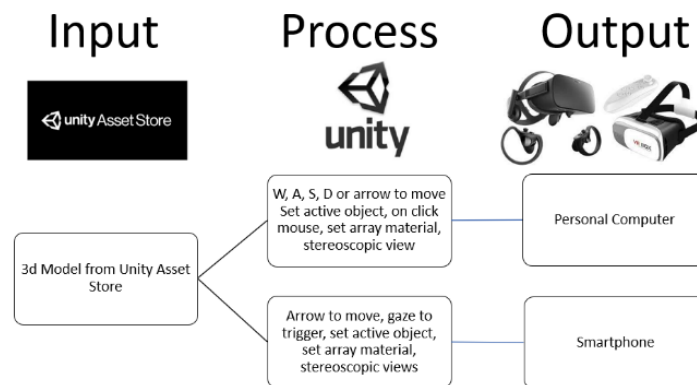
Input

Process

Output

unity Asset Store

unity

VR BOX

3d Model from Unity Asset Store

W, A, S, D or arrow to move Set active object, on click mouse, set array material, stereoscopic view

Arrow to move, gaze to trigger, set active object, set array material, stereoscopic views

Personal Computer

Smartphone